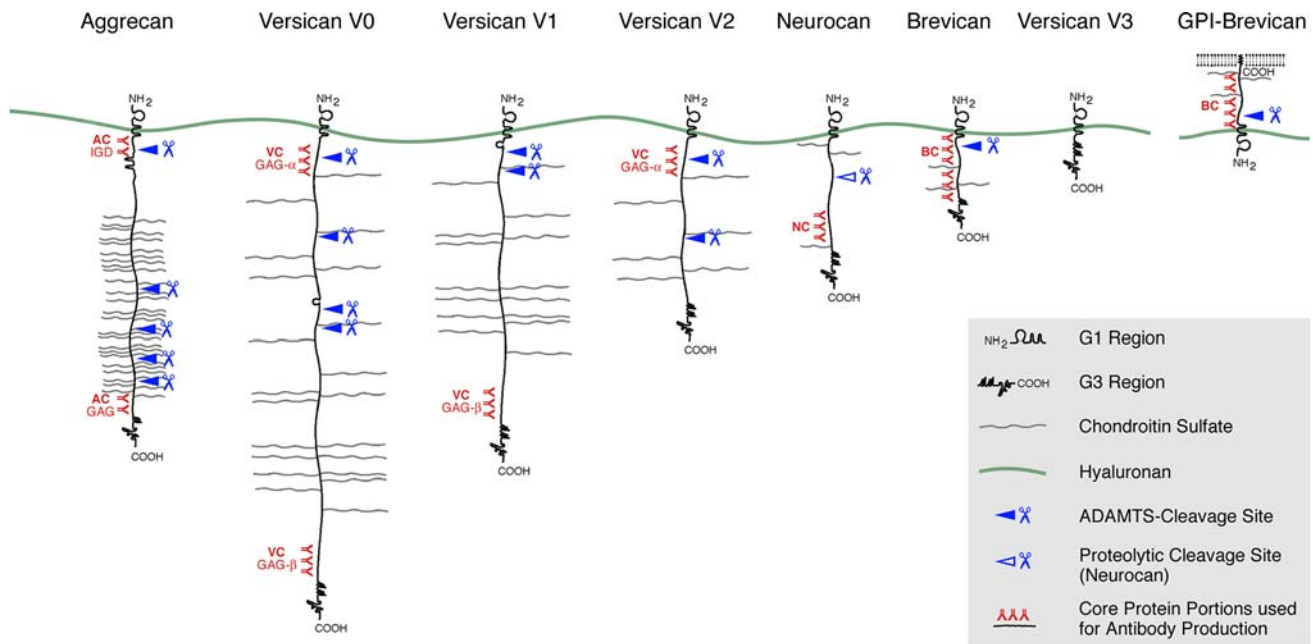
Aggrecan

Versican V0

Versican V1

Versican V2

Neurocan

Brevican

Versican V3

GPI-Brevican

$NH_2$

AC
IGD

AC
GAG

COOH

$NH_2$

VC
GAG-α

VC
GAG-β

COOH

$NH_2$

VC
GAG-β

COOH

$NH_2$

VC
GAG-α

COOH

$NH_2$

NC

COOH

$NH_2$

BC

COOH

$NH_2$

COOH

COOH

BC

$NH_2$

$NH_2$ G1 Region

COOH G3 Region

Chondroitin Sulfate

Hyaluronan

ADAMTS-Cleavage Site

Proteolytic Cleavage Site (Neurocan)

Core Protein Portions used for Antibody Production